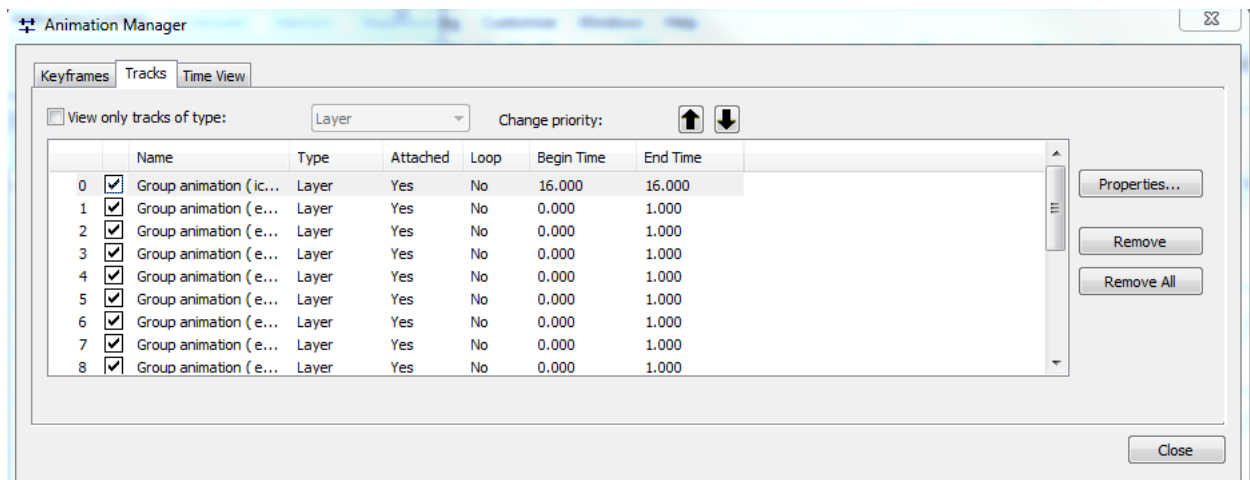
Animation Manager

Keyframes | Tracks | Time View

View only tracks of type: Layer Change priority:

| | | Name | Type | Attached | Loop | Begin Time | End Time |
|---|---|---|---|---|---|---|---|
| 0 | ✓ | Group animation ( ic... | Layer | Yes | No | 16.000 | 16.000 |
| 1 | ✓ | Group animation ( e... | Layer | Yes | No | 0.000 | 1.000 |
| 2 | ✓ | Group animation ( e... | Layer | Yes | No | 0.000 | 1.000 |
| 3 | ✓ | Group animation ( e... | Layer | Yes | No | 0.000 | 1.000 |
| 4 | ✓ | Group animation ( e... | Layer | Yes | No | 0.000 | 1.000 |
| 5 | ✓ | Group animation ( e... | Layer | Yes | No | 0.000 | 1.000 |
| 6 | ✓ | Group animation ( e... | Layer | Yes | No | 0.000 | 1.000 |
| 7 | ✓ | Group animation ( e... | Layer | Yes | No | 0.000 | 1.000 |
| 8 | ✓ | Group animation ( e... | Layer | Yes | No | 0.000 | 1.000 |

Properties...

Remove

Remove All

Close